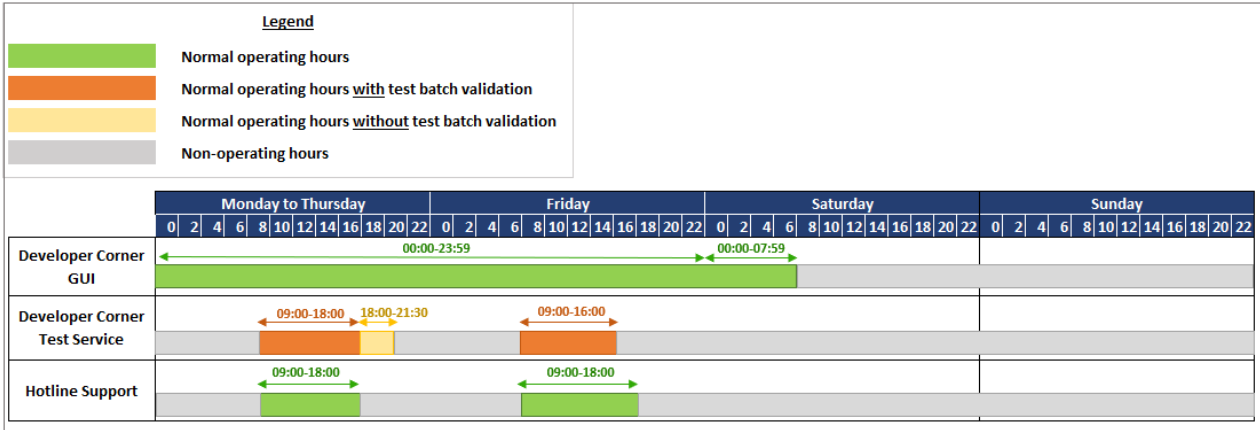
Legend

Normal operating hours

Normal operating hours with test batch validation

Normal operating hours without test batch validation

Non-operating hours

| | Monday to Thursday | Friday | Saturday | Sunday |
|---|---|---|---|---|
| | 0 2 4 6 8 10 12 14 16 18 20 22 | 0 2 4 6 8 10 12 14 16 18 20 22 | 0 2 4 6 8 10 12 14 16 18 20 22 | 0 2 4 6 8 10 12 14 16 18 20 22 |
| Developer Corner GUI | 00:00-23:59 | | 00:00-07:59 | |
| Developer Corner Test Service | 09:00-18:00 18:00-21:30 | 09:00-16:00 | | |
| Hotline Support | 09:00-18:00 | 09:00-18:00 | | |